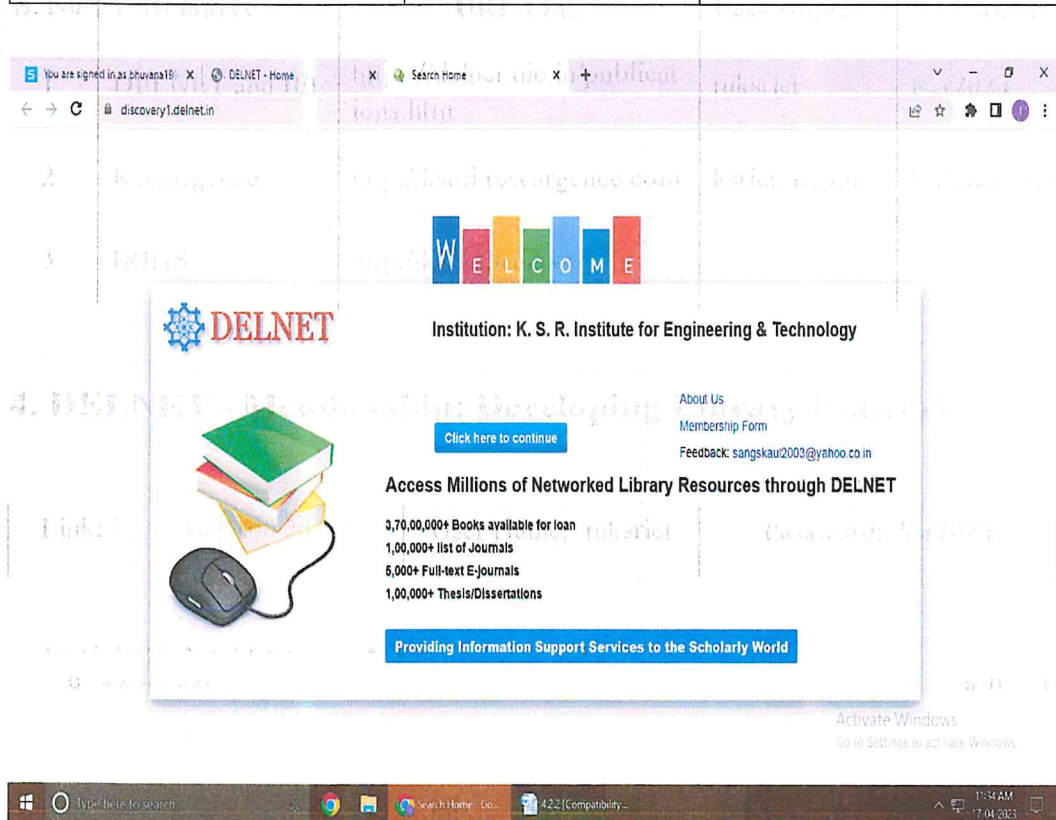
You are signed in as bhuvana19 | DELNET - Home | Search Home

discovery1.delnet.in

WELCOME

DELNET

Institution: K. S. R. Institute for Engineering & Technology

About Us
Membership Form
Feedback: sangskaul2003@yahoo.co.in

Click here to continue

Access Millions of Networked Library Resources through DELNET

3,70,00,000+ Books available for loan
1,00,000+ list of Journals
5,000+ Full-text E-journals
1,00,000+ Thesis/Dissertations

Providing Information Support Services to the Scholarly World

Activate Windows
Go to Settings to activate Windows.

Type here to search

Search Home - Go...

4.2.2 [Compatibility...

11:34 AM
17-04-2023